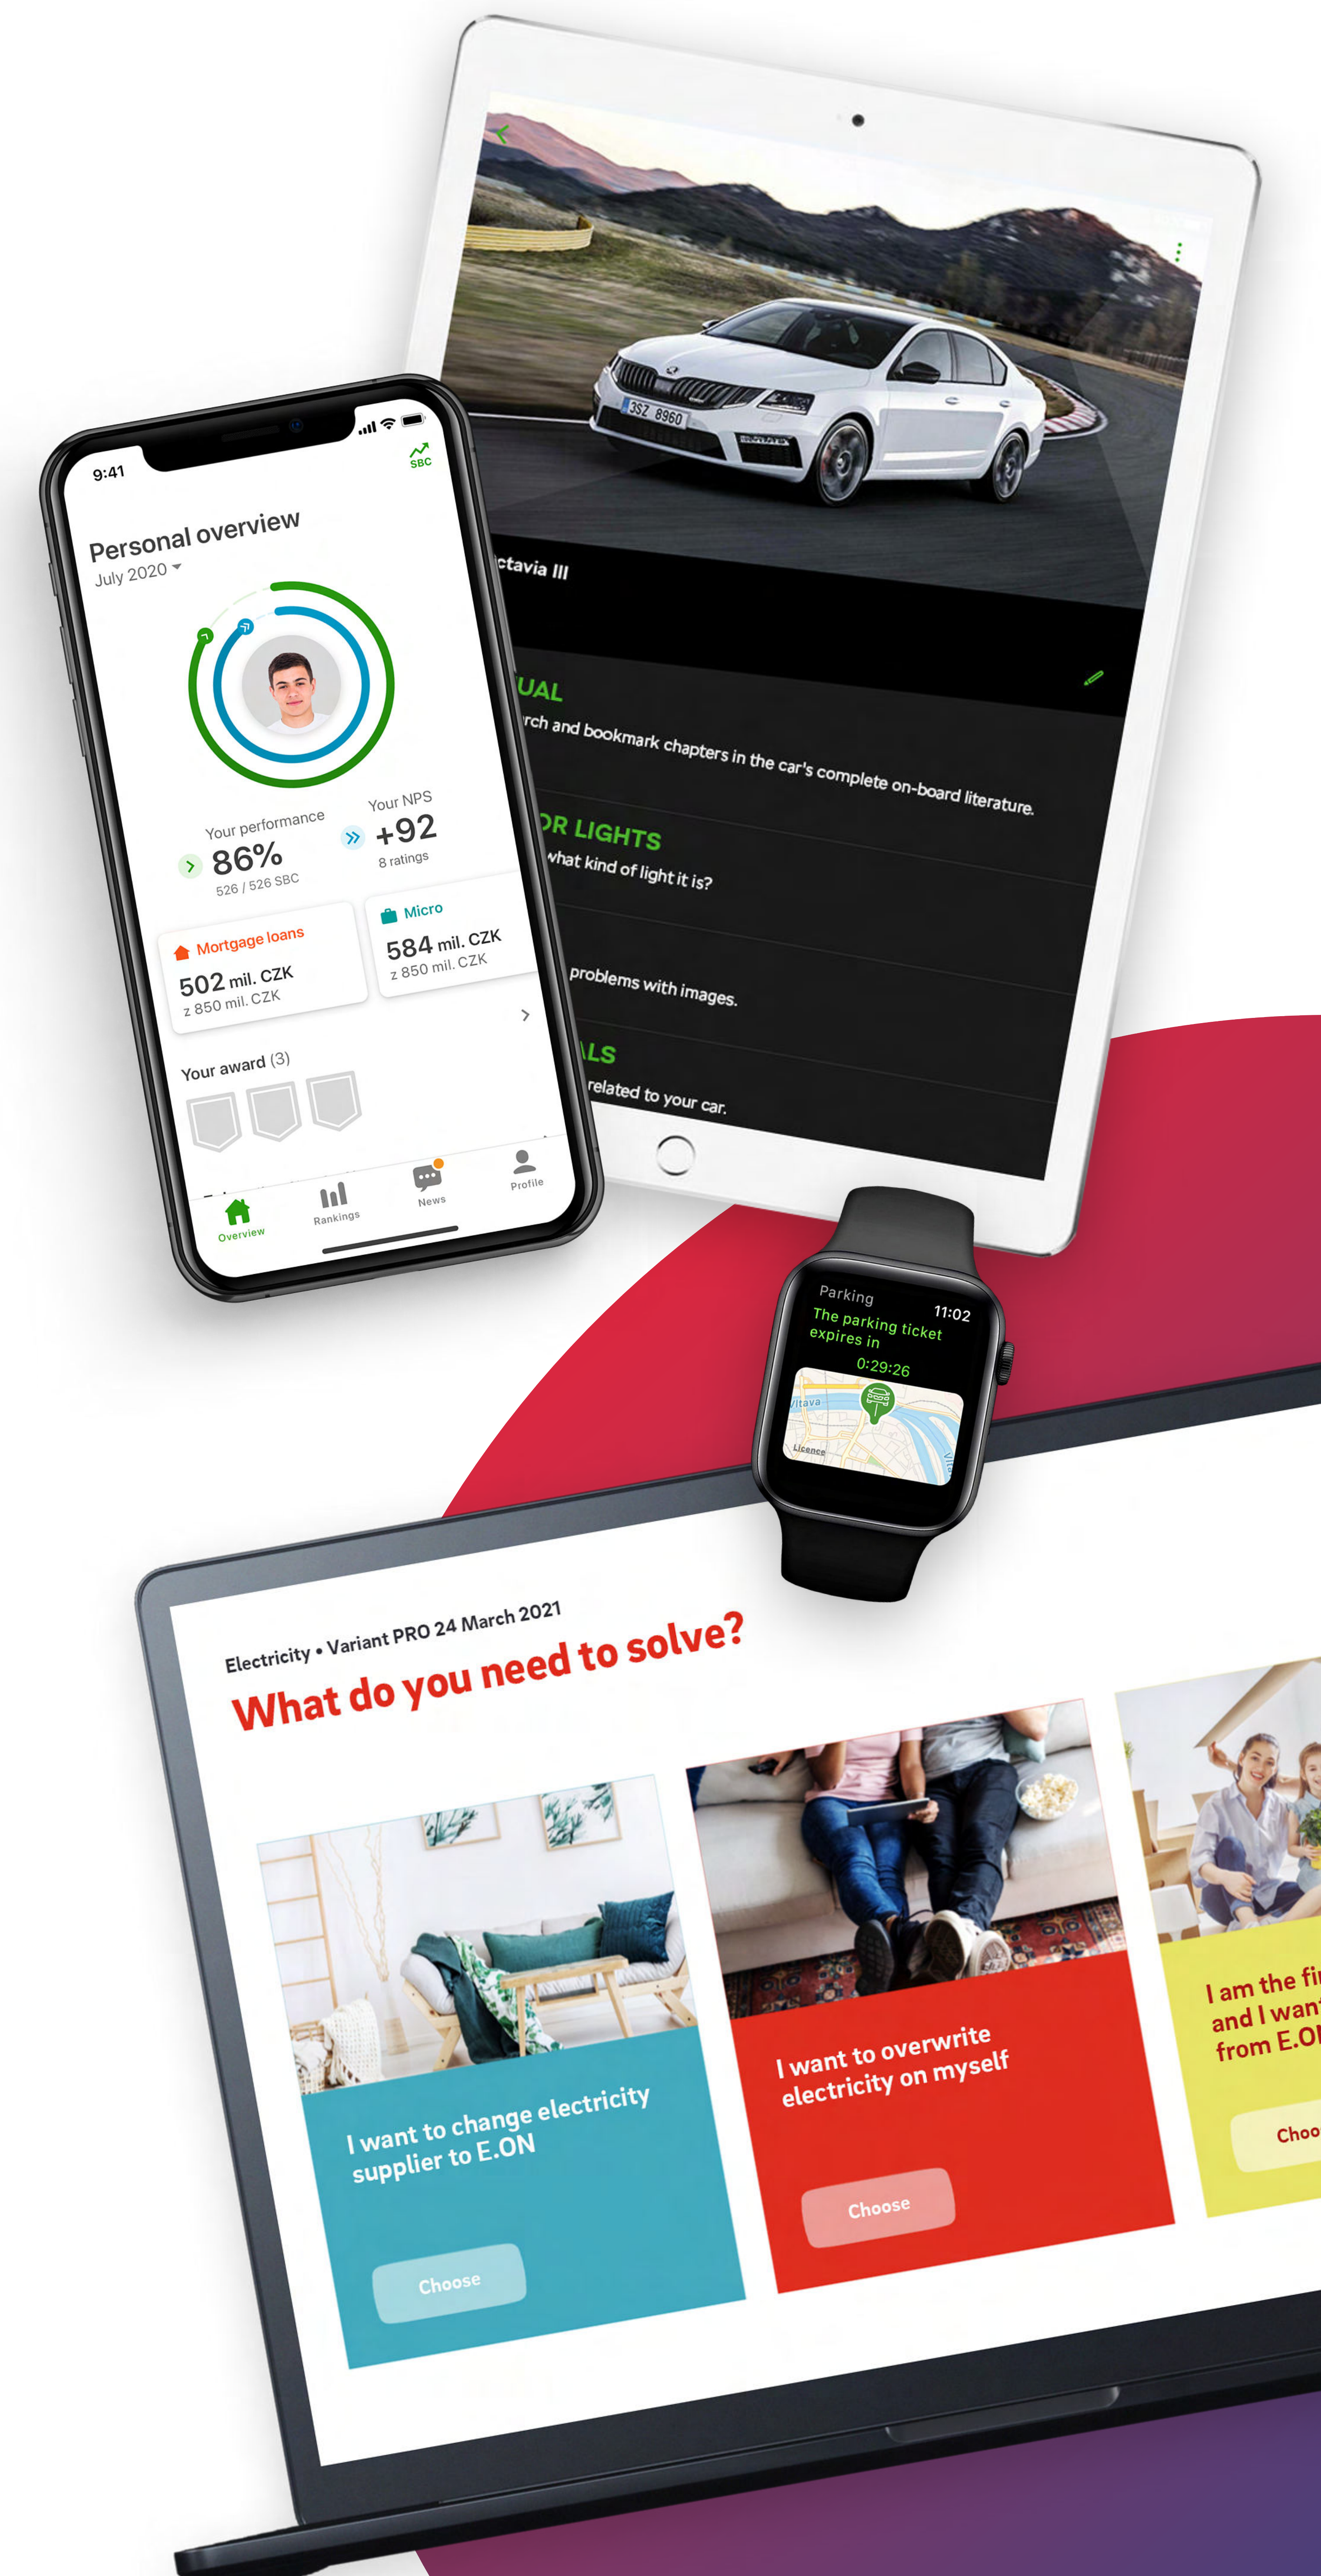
3SZ 8960

ctavia III

UAL
rch and bookmark chapters in the car's complete on-board literature.

OR LIGHTS
what kind of light it is?

problems with images.

LS
related to your car.

9:41

SBC

Personal overview
July 2020

Your performance
86%
526 / 526 SBC

Your NPS
+92
8 ratings

Mortgage loans
502 mil. CZK
z 850 mil. CZK

Micro
584 mil. CZK
z 850 mil. CZK

Your award (3)

Overview
Rankings
News
Profile

Parking
11:02
The parking ticket expires in
0:29:26
Vltava
Licence

Electricity • Variant PRO 24 March 2021
What do you need to solve?

I want to change electricity supplier to E.ON
Choose

I want to overwrite electricity on myself
Choose

I am the fi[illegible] and I wan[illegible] from E.O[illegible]
Choo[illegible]